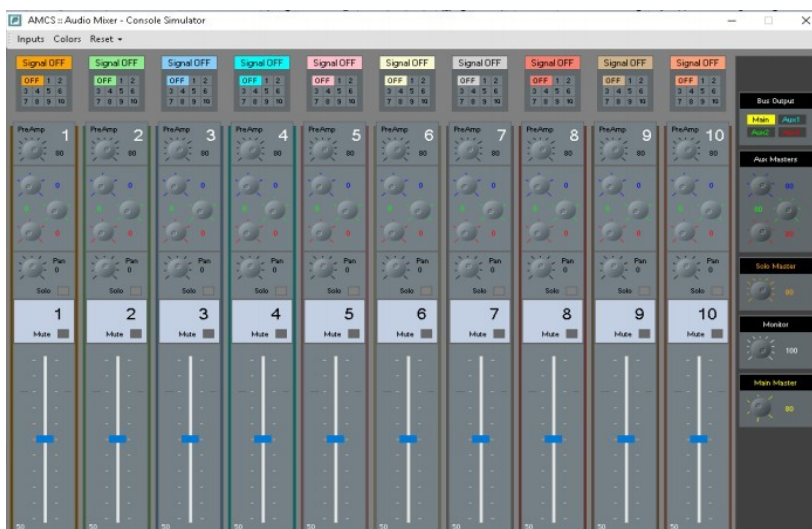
AMCS :: Audio Mixer - Console Simulator

Inputs Colors Reset ▾

Signal OFF Signal OFF Signal OFF Signal OFF Signal OFF Signal OFF Signal OFF Signal OFF Signal OFF Signal OFF

OFF 1 2 3 4 5 6 7 8 9 10 (×10)

PreAmp 1 80
PreAmp 2 80
PreAmp 3 80
PreAmp 4 80
PreAmp 5 80
PreAmp 6 80
PreAmp 7 80
PreAmp 8 80
PreAmp 9 80
PreAmp 10 80

0 0 0 (×10)

Pan 0 (×10)

Solo (×10)

1 Mute
2 Mute
3 Mute
4 Mute
5 Mute
6 Mute
7 Mute
8 Mute
9 Mute
10 Mute

50 50 50 50 50 50 50 50 50 50

Bus Output
Main Aux1
Aux2 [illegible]

Aux Masters
80
80
80

Solo Master
80

Monitor
100

Main Master
80